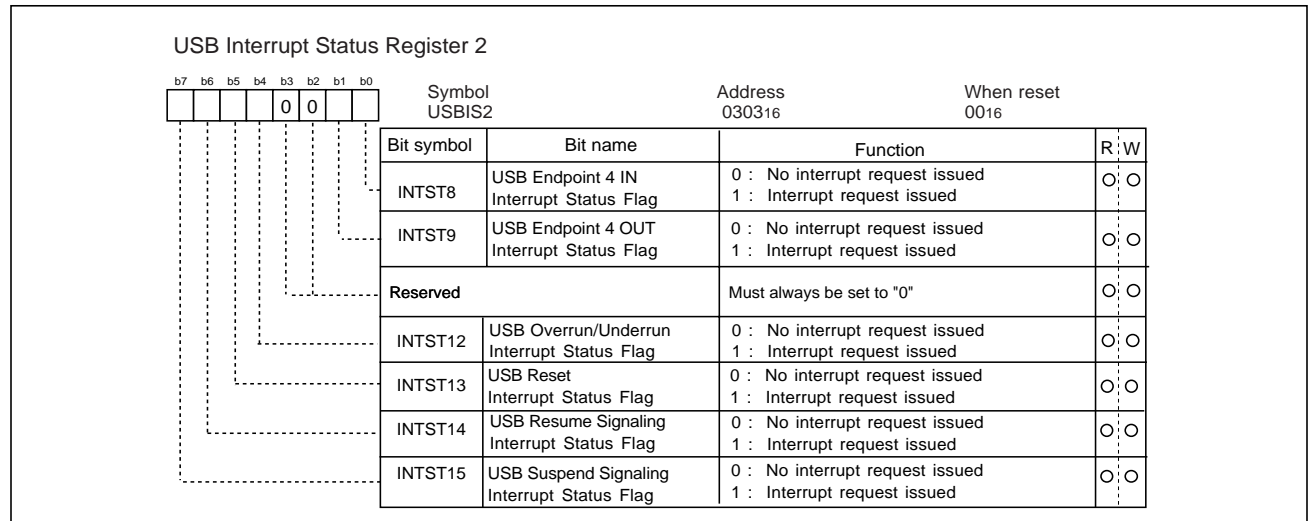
USB Interrupt Status Register 2

b7 b6 b5 b4 b3 b2 b1 b0

0 0

Symbol
USBIS2

Address
$030_{16}$

When reset
$00_{16}$

| Bit symbol | Bit name | Function | R | W |
|---|---|---|---|---|
| INTST8 | USB Endpoint 4 IN Interrupt Status Flag | 0 : No interrupt request issued<br>1 : Interrupt request issued | O | O |
| INTST9 | USB Endpoint 4 OUT Interrupt Status Flag | 0 : No interrupt request issued<br>1 : Interrupt request issued | O | O |
| Reserved | | Must always be set to "0" | O | O |
| INTST12 | USB Overrun/Underrun Interrupt Status Flag | 0 : No interrupt request issued<br>1 : Interrupt request issued | O | O |
| INTST13 | USB Reset Interrupt Status Flag | 0 : No interrupt request issued<br>1 : Interrupt request issued | O | O |
| INTST14 | USB Resume Signaling Interrupt Status Flag | 0 : No interrupt request issued<br>1 : Interrupt request issued | O | O |
| INTST15 | USB Suspend Signaling Interrupt Status Flag | 0 : No interrupt request issued<br>1 : Interrupt request issued | O | O |